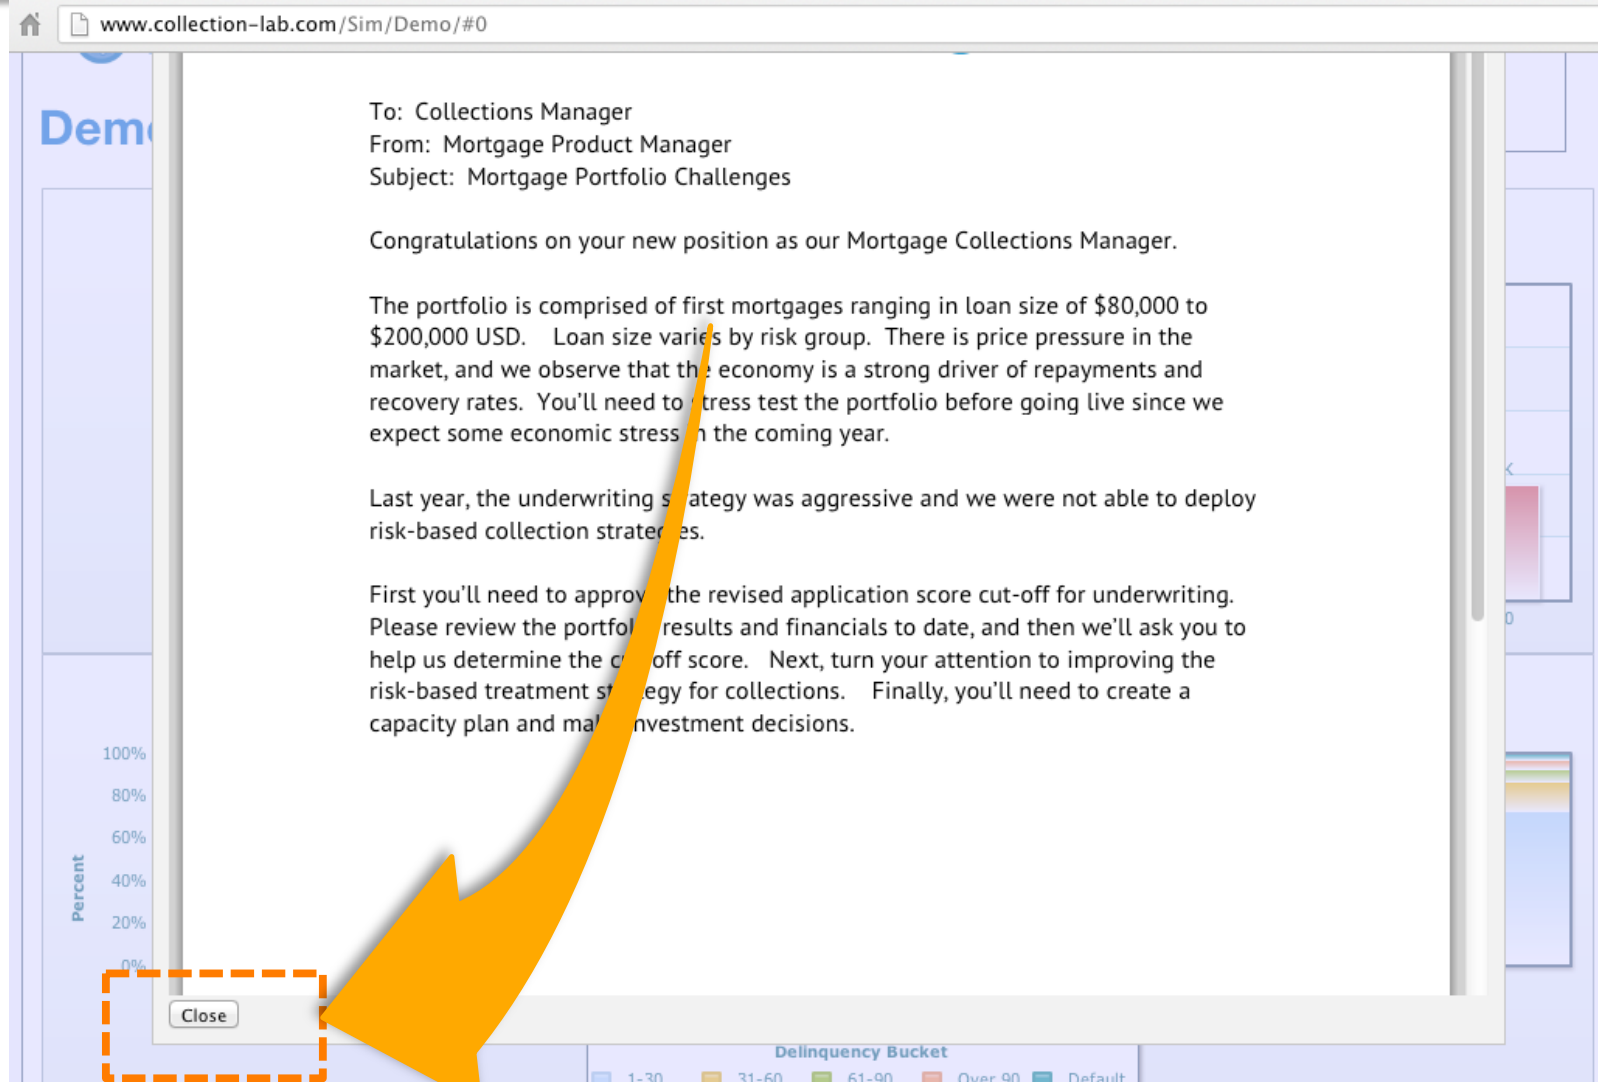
www.collection-lab.com/Sim/Demo/#0

Dem

To: Collections Manager
From: Mortgage Product Manager
Subject: Mortgage Portfolio Challenges

Congratulations on your new position as our Mortgage Collections Manager.

The portfolio is comprised of first mortgages ranging in loan size of $80,000 to $200,000 USD. Loan size vari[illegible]s by risk group. There is price pressure in the market, and we observe that th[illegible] economy is a strong driver of repayments and recovery rates. You'll need to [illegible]tress test the portfolio before going live since we expect some economic stress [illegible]n the coming year.

Last year, the underwriting s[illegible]ategy was aggressive and we were not able to deploy risk-based collection strate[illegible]es.

First you'll need to approv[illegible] the revised application score cut-off for underwriting. Please review the portfol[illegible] results and financials to date, and then we'll ask you to help us determine the c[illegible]off score. Next, turn your attention to improving the risk-based treatment st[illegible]egy for collections. Finally, you'll need to create a capacity plan and ma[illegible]nvestment decisions.

100%
80%
60%
40%
20%
0%
Percent

Close

Delinquency Bucket
1-30 31-60 61-90 Over 90 Default